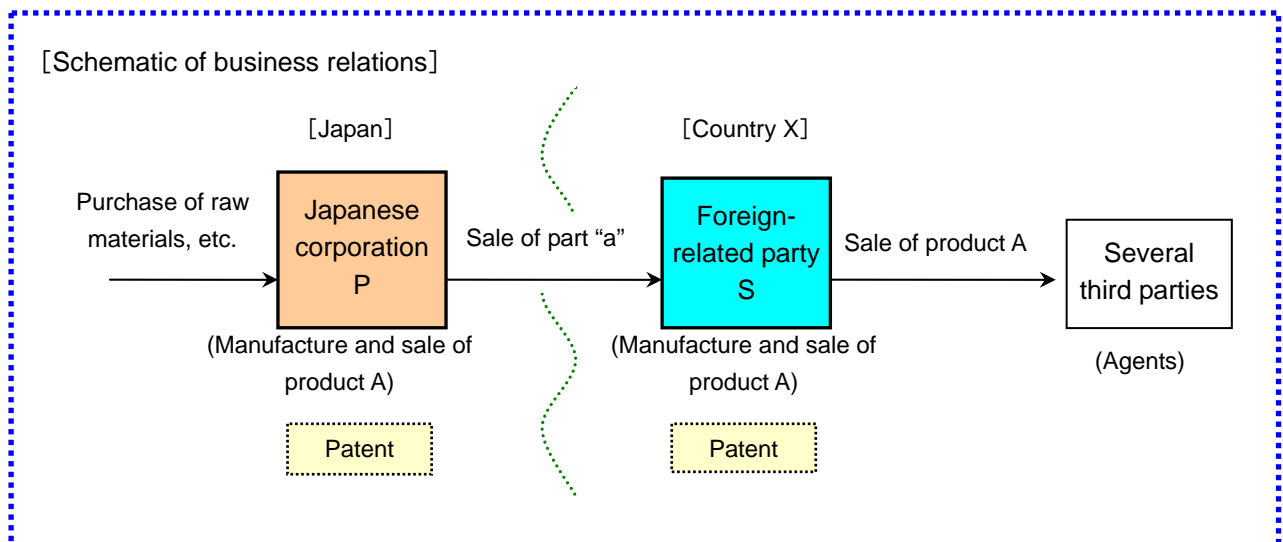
［Schematic of business relations］

［Japan］

［Country X］

Purchase of raw materials, etc.

Japanese corporation P

Sale of part “a”

Foreign-related party S

Sale of product A

Several third parties

(Manufacture and sale of product A)

(Manufacture and sale of product A)

(Agents)

Patent

Patent